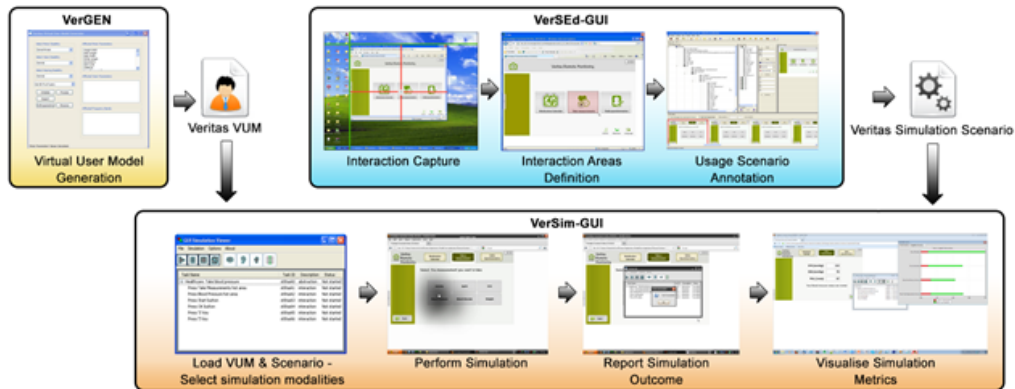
VerGEN

Virtual User Model Generation

Veritas VUM

VerSEd-GUI

Interaction Capture

Interaction Areas Definition

Usage Scenario Annotation

Veritas Simulation Scenario

VerSim-GUI

Load VUM & Scenario - Select simulation modalities

Perform Simulation

Report Simulation Outcome

Visualise Simulation Metrics